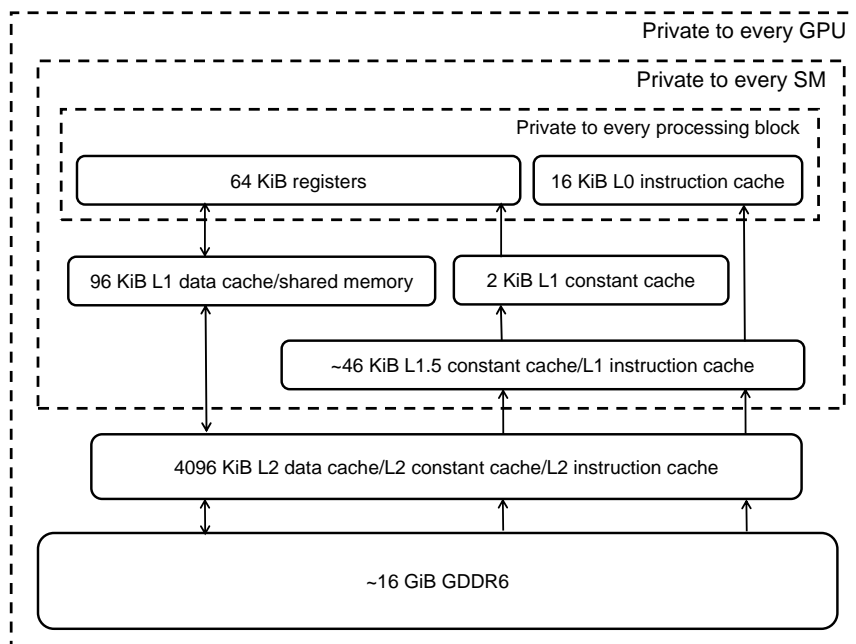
Private to every GPU

Private to every SM

Private to every processing block

64 KiB registers

16 KiB L0 instruction cache

96 KiB L1 data cache/shared memory

2 KiB L1 constant cache

~46 KiB L1.5 constant cache/L1 instruction cache

4096 KiB L2 data cache/L2 constant cache/L2 instruction cache

~16 GiB GDDR6